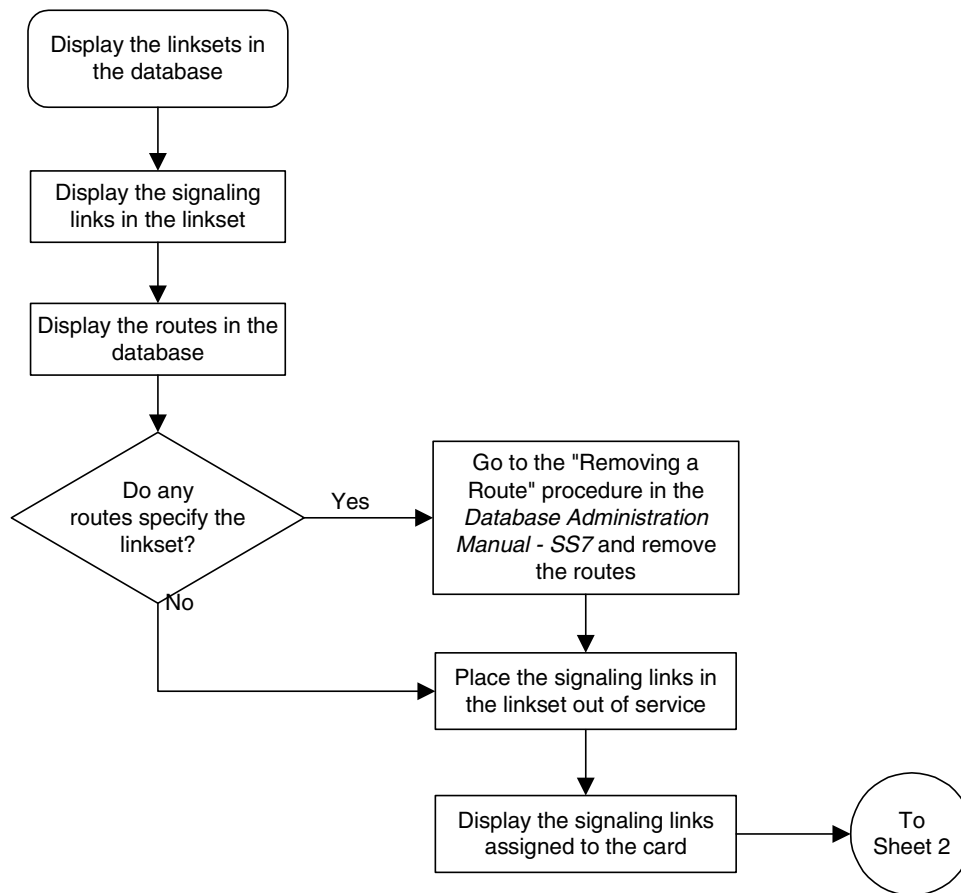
Display the linksets in the database

Display the signaling links in the linkset

Display the routes in the database

Do any routes specify the linkset?

Yes

Go to the "Removing a Route" procedure in the *Database Administration Manual - SS7* and remove the routes

No

Place the signaling links in the linkset out of service

Display the signaling links assigned to the card

To Sheet 2